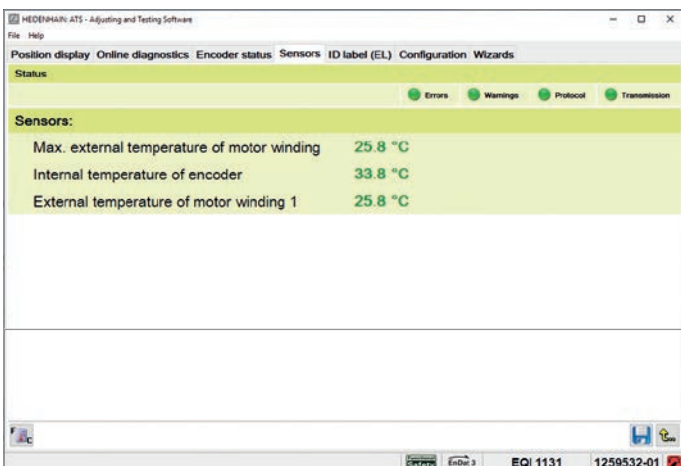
HEIDENHAIN ATS - Adjusting and Testing Software

File Help

Position display Online diagnostics Encoder status Sensors ID label (EL) Configuration Wizards

Status

Errors Warnings Protocol Transmission

Sensors:

| | |
|---|---|
| Max. external temperature of motor winding | 25.8 °C |
| Internal temperature of encoder | 33.8 °C |
| External temperature of motor winding 1 | 25.8 °C |

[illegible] EnDat 3 EQI 1131 1259532-01